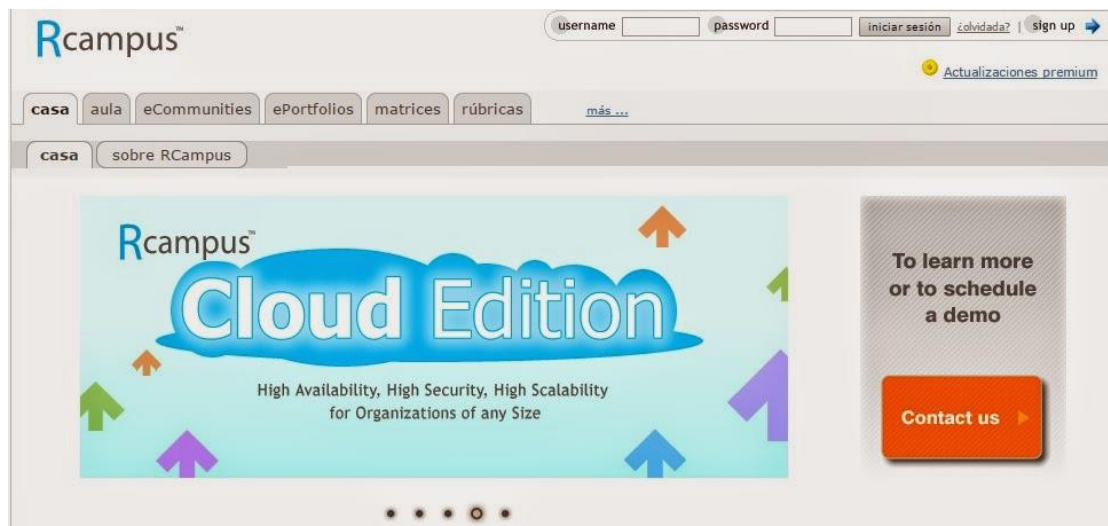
Rcampus™

username password iniciar sesión ¿olvidada? | sign up

Actualizaciones premium

casa aula eCommunities ePortfolios matrices rúbricas más ...

casa sobre RCampus

Rcampus™

Cloud Edition

High Availability, High Security, High Scalability for Organizations of any Size

To learn more or to schedule a demo

Contact us